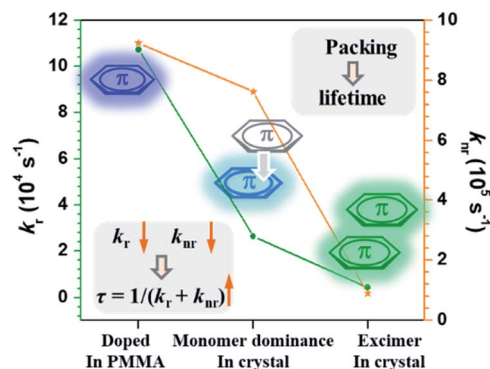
12
10
8
6
4
2
0

$k_r$ ($10^4$ s$^{-1}$)

10
8
6
4
2
0

$k_{nr}$ ($10^5$ s$^{-1}$)

Packing
lifetime

π
π
π
π
π

$k_r$ $k_{nr}$
$\tau = 1/(k_r + k_{nr})$

Doped
In PMMA

Monomer dominance
In crystal

Excimer
In crystal